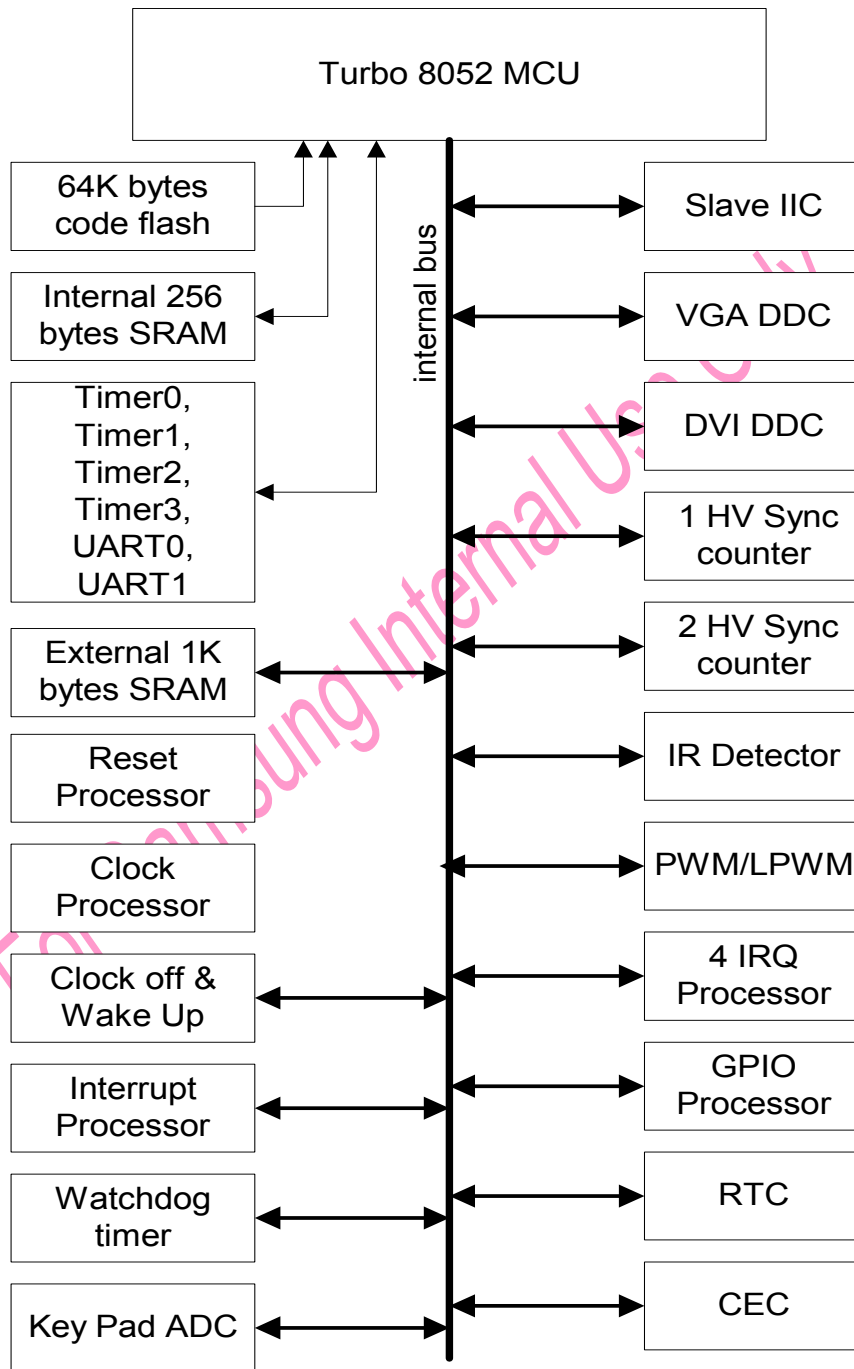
Turbo 8052 MCU

64K bytes code flash

Internal 256 bytes SRAM

Timer0, Timer1, Timer2, Timer3, UART0, UART1

External 1K bytes SRAM

Reset Processor

Clock Processor

Clock off & Wake Up

Interrupt Processor

Watchdog timer

Key Pad ADC

internal bus

Slave IIC

VGA DDC

DVI DDC

1 HV Sync counter

2 HV Sync counter

IR Detector

PWM/LPWM

4 IRQ Processor

GPIO Processor

RTC

CEC

For Samsung Internal Use Only